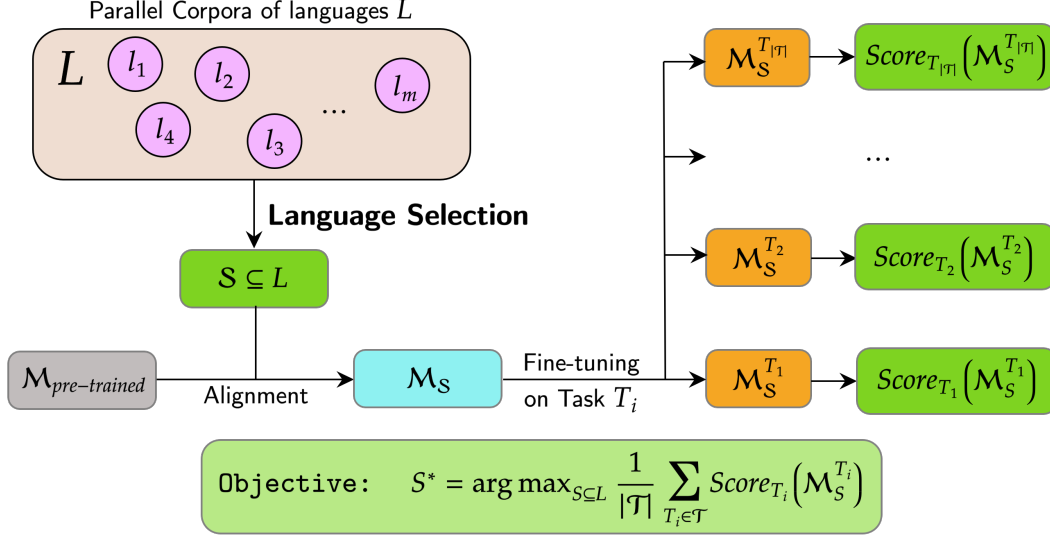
Parallel Corpora of languages $L$

$L$ $l_1$ $l_2$ $l_m$ ... $l_4$ $l_3$

**Language Selection**

$\mathcal{S} \subseteq L$

$\mathcal{M}_{pre-trained}$

Alignment

$\mathcal{M}_{\mathcal{S}}$

Fine-tuning on Task $T_i$

$\mathcal{M}_{\mathcal{S}}^{T_{|\mathcal{T}|}}$ $Score_{T_{|\mathcal{T}|}}\left(\mathcal{M}_{S}^{T_{|\mathcal{T}|}}\right)$

...

$\mathcal{M}_{\mathcal{S}}^{T_2}$ $Score_{T_2}\left(\mathcal{M}_{S}^{T_2}\right)$

$\mathcal{M}_{\mathcal{S}}^{T_1}$ $Score_{T_1}\left(\mathcal{M}_{S}^{T_1}\right)$

Objective: $S^* = \arg\max_{S \subseteq L} \frac{1}{|\mathcal{T}|} \sum_{T_i \in \mathcal{T}} Score_{T_i}\left(\mathcal{M}_{S}^{T_i}\right)$